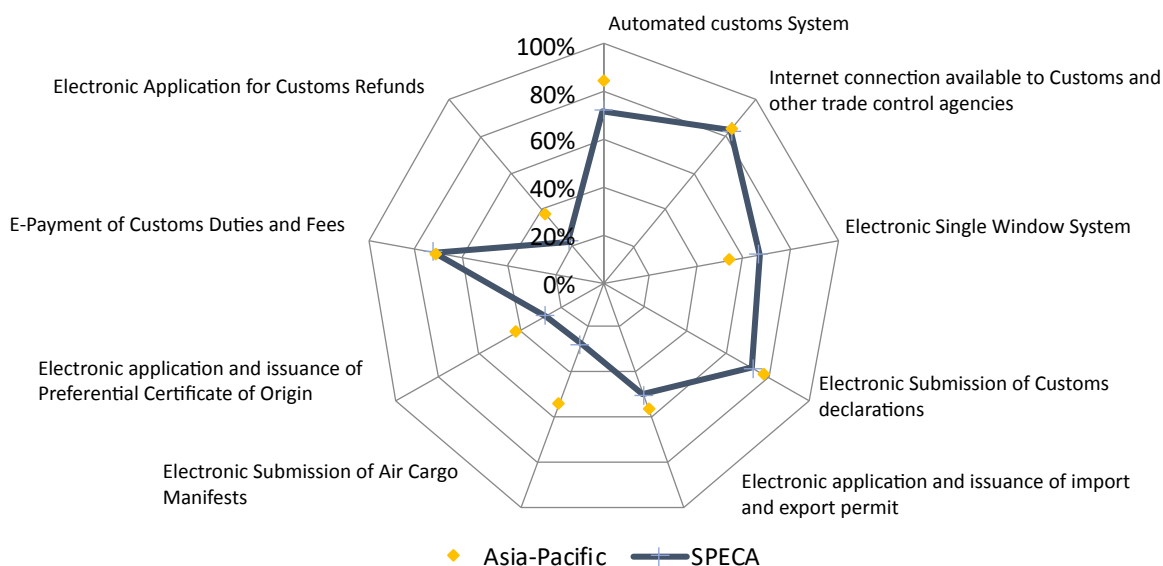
Automated customs System

100%
80%
60%
40%
20%
0%

Internet connection available to Customs and other trade control agencies

Electronic Single Window System

Electronic Submission of Customs declarations

Electronic application and issuance of import and export permit

Electronic Submission of Air Cargo Manifests

Electronic application and issuance of Preferential Certificate of Origin

E-Payment of Customs Duties and Fees

Electronic Application for Customs Refunds

Asia-Pacific SPECA